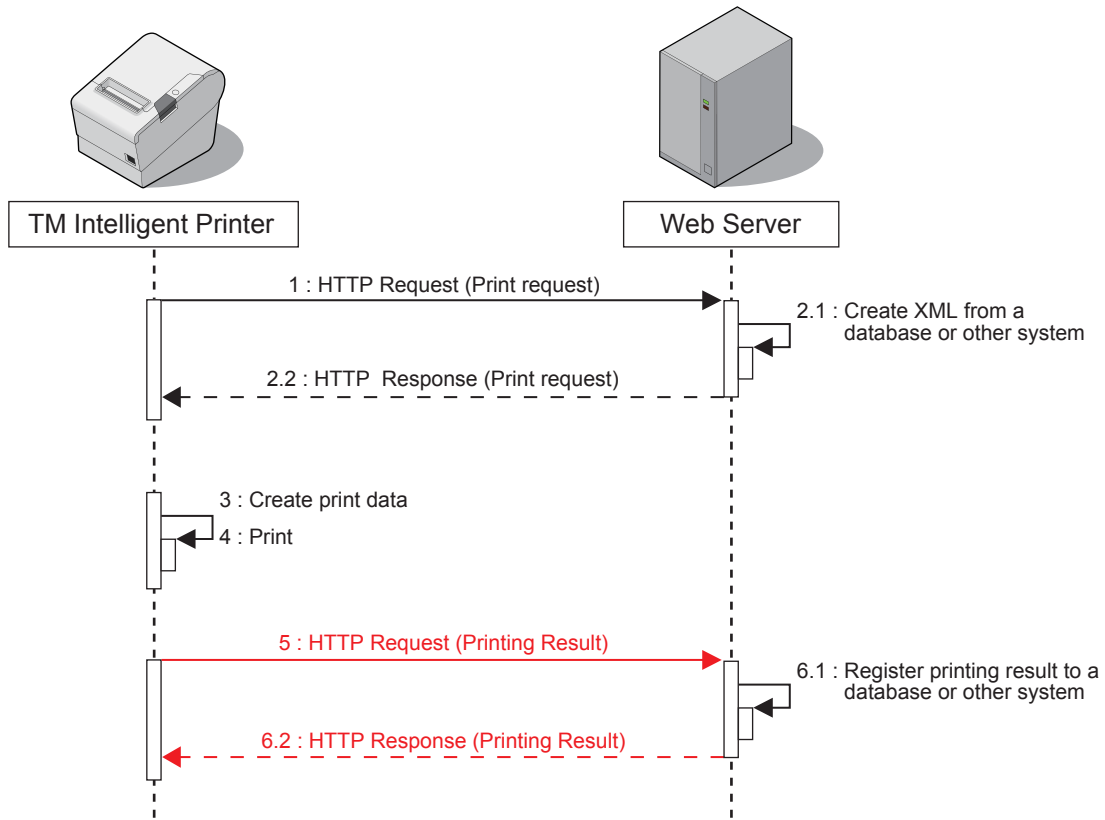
TM Intelligent Printer

Web Server

1 : HTTP Request (Print request)

2.1 : Create XML from a database or other system

2.2 : HTTP Response (Print request)

3 : Create print data

4 : Print

5 : HTTP Request (Printing Result)

6.1 : Register printing result to a database or other system

6.2 : HTTP Response (Printing Result)